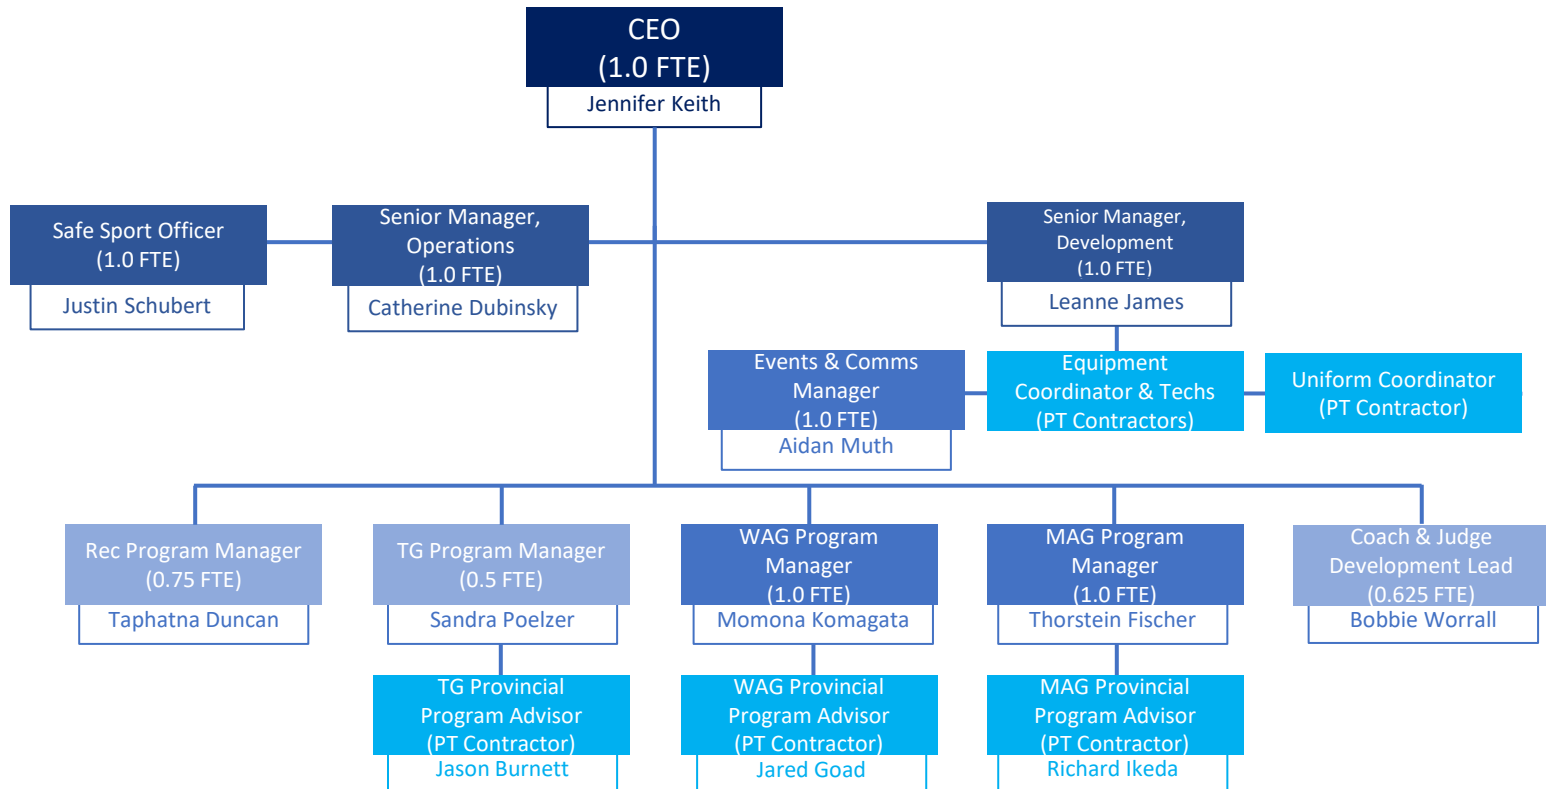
CEO
(1.0 FTE)
Jennifer Keith

Safe Sport Officer
(1.0 FTE)
Justin Schubert

Senior Manager, Operations
(1.0 FTE)
Catherine Dubinsky

Senior Manager, Development
(1.0 FTE)
Leanne James

Events & Comms Manager
(1.0 FTE)
Aidan Muth

Equipment Coordinator & Techs
(PT Contractors)

Uniform Coordinator
(PT Contractor)

Rec Program Manager
(0.75 FTE)
Taphatna Duncan

TG Program Manager
(0.5 FTE)
Sandra Poelzer

WAG Program Manager
(1.0 FTE)
Momona Komagata

MAG Program Manager
(1.0 FTE)
Thorstein Fischer

Coach & Judge Development Lead
(0.625 FTE)
Bobbie Worrall

TG Provincial Program Advisor
(PT Contractor)
Jason Burnett

WAG Provincial Program Advisor
(PT Contractor)
Jared Goad

MAG Provincial Program Advisor
(PT Contractor)
Richard Ikeda